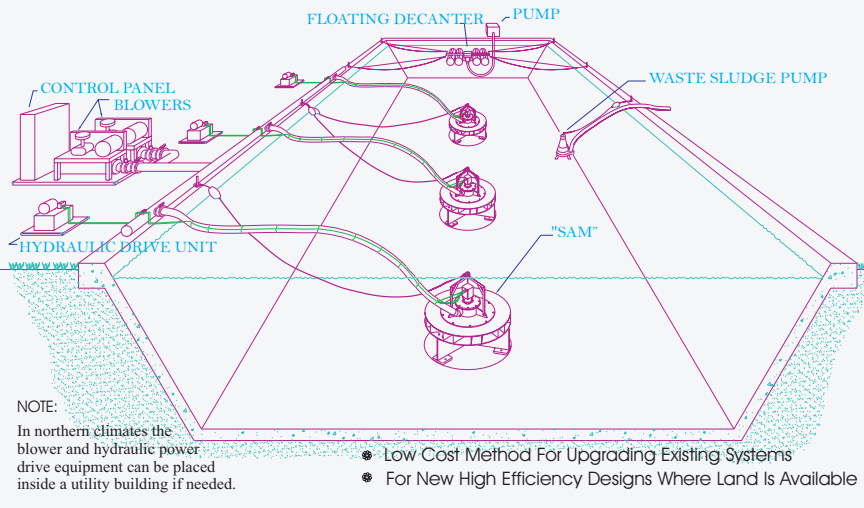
FLOATING DECANTER

PUMP

CONTROL PANEL

BLOWERS

WASTE SLUDGE PUMP

HYDRAULIC DRIVE UNIT

"SAM"

NOTE:

In northern climates the blower and hydraulic power drive equipment can be placed inside a utility building if needed.

Low Cost Method For Upgrading Existing Systems

For New High Efficiency Designs Where Land Is Available